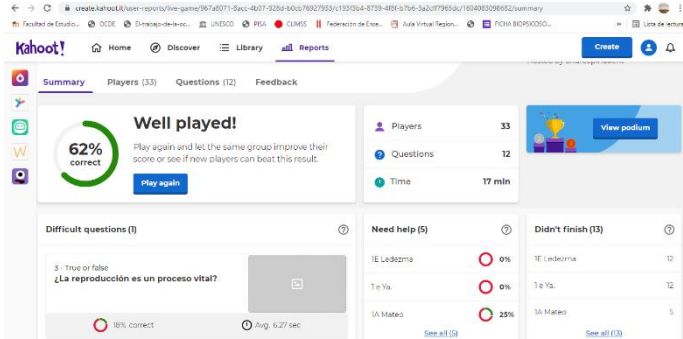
create.kahoot.it/user-reports/live-game/967a8071-8acc-4b07-928d-b0cb76927953/c1931364-8739-4f8f-b7b6-3a2cf7965dc/1604083098682/summary

Facultad de Estudio... OCDE El-trabajo-de-la-oc... UNESCO PISA CLIMSS Federación de Ense... Aula Virtual Region... FICHA BIOPSICOSO... » Lista de lectura

Kahoot! Home Discover Library Reports Create

Summary Players (33) Questions (12) Feedback

62% correct

Well played!

Play again and let the same group improve their score or see if new players can beat this result.

Play again

Players 33

Questions 12

Time 17 min

View podium

Difficult questions (1)

3 - True or false
¿La reproducción es un proceso vital?

18% correct

Avg. 6.27 sec

Need help (5)

1E Ledezma 0%

1 e Ya. 0%

1A Mateo 25%

See all (5)

Didn't finish (13)

1E Ledezma 12

1 e Ya. 12

1A Mateo 5

See all (13)